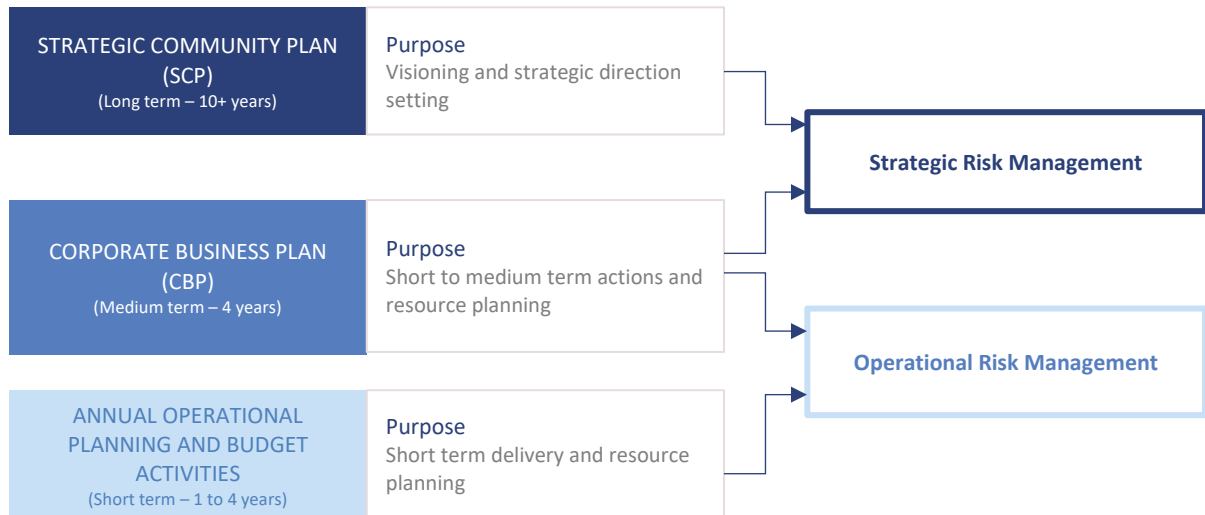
STRATEGIC COMMUNITY PLAN (SCP)
(Long term – 10+ years)

Purpose
Visioning and strategic direction setting

Strategic Risk Management

CORPORATE BUSINESS PLAN (CBP)
(Medium term – 4 years)

Purpose
Short to medium term actions and resource planning

Operational Risk Management

ANNUAL OPERATIONAL PLANNING AND BUDGET ACTIVITIES
(Short term – 1 to 4 years)

Purpose
Short term delivery and resource planning